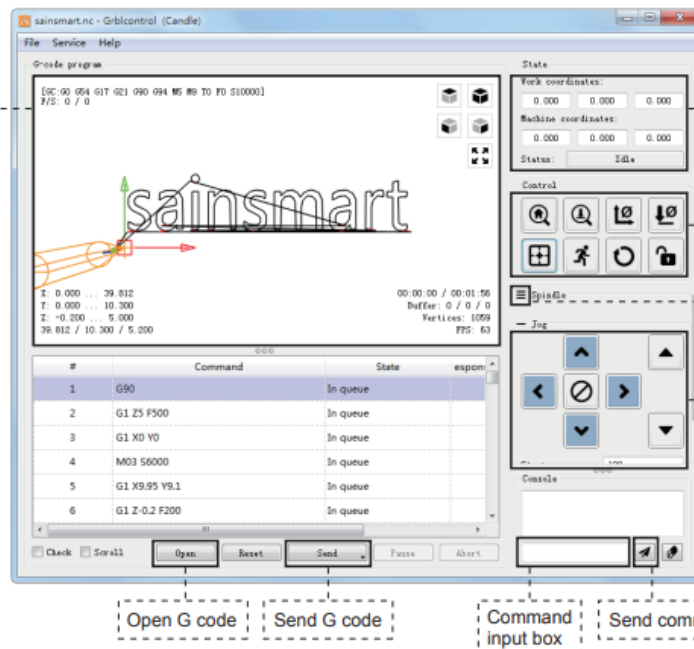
sainsmart.nc - Grblcontrol (Candle)

File Service Help

G-code program

[GC:G0 G54 G17 G21 G90 G94 M5 M9 T0 F0 S10000]
F/S: 0 / 0

sainsmart

X: 0.000 ... 39.812
Y: 0.000 ... 10.300
Z: -0.200 ... 5.000
39.812 / 10.300 / 5.200

00:00:00 / 00:01:56
Buffer: 0 / 0 / 0
Vertices: 1059
FPS: 63

| # | Command | State | espon |
|---|---|---|---|
| 1 | G90 | In queue | |
| 2 | G1 Z5 F500 | In queue | |
| 3 | G1 X0 Y0 | In queue | |
| 4 | M03 S6000 | In queue | |
| 5 | G1 X9.95 Y9.1 | In queue | |
| 6 | G1 Z-0.2 F200 | In queue | |

Check Scroll Open Reset Send Pause Abort

State
Work coordinates:
0.000 0.000 0.000
Machine coordinates:
0.000 0.000 0.000
Status: Idle

Control

Spindle

Jog

Console

Open G code
Send G code
Command input box
Send comm